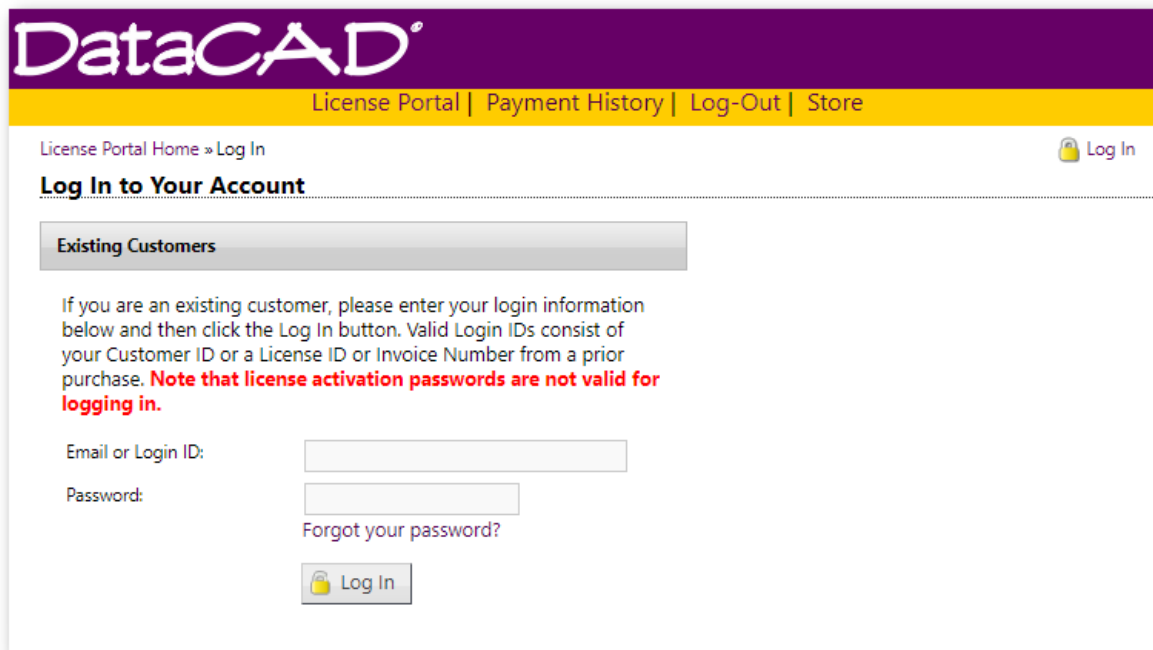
DataCAD®

License Portal | Payment History | Log-Out | Store

License Portal Home » Log In

Log In

Log In to Your Account

Existing Customers

If you are an existing customer, please enter your login information below and then click the Log In button. Valid Login IDs consist of your Customer ID or a License ID or Invoice Number from a prior purchase. **Note that license activation passwords are not valid for logging in.**

Email or Login ID:

Password:

Forgot your password?

Log In